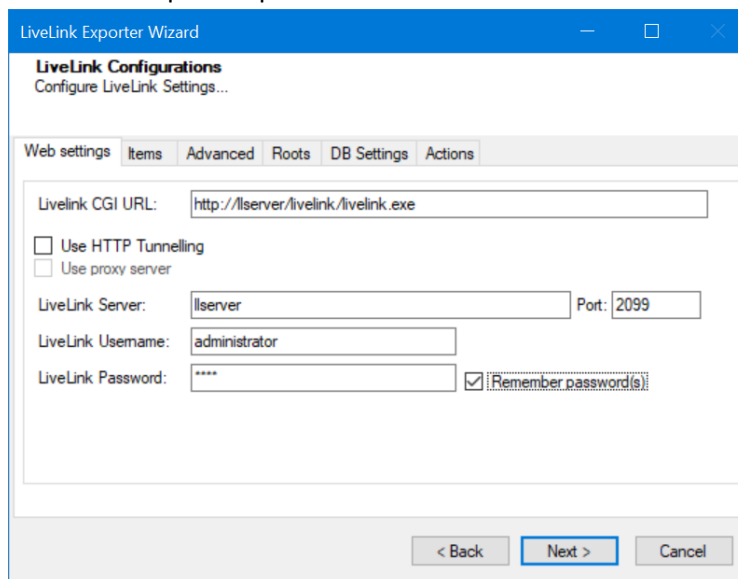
LiveLink Exporter Wizard

LiveLink Configurations
Configure LiveLink Settings...

Web settings | Items | Advanced | Roots | DB Settings | Actions

Livelink CGI URL: http://llserver/livelink/livelink.exe

Use HTTP Tunnelling
Use proxy server

LiveLink Server: llserver Port: 2099
LiveLink Username: administrator
LiveLink Password: **** Remember password(s)

< Back | Next > | Cancel